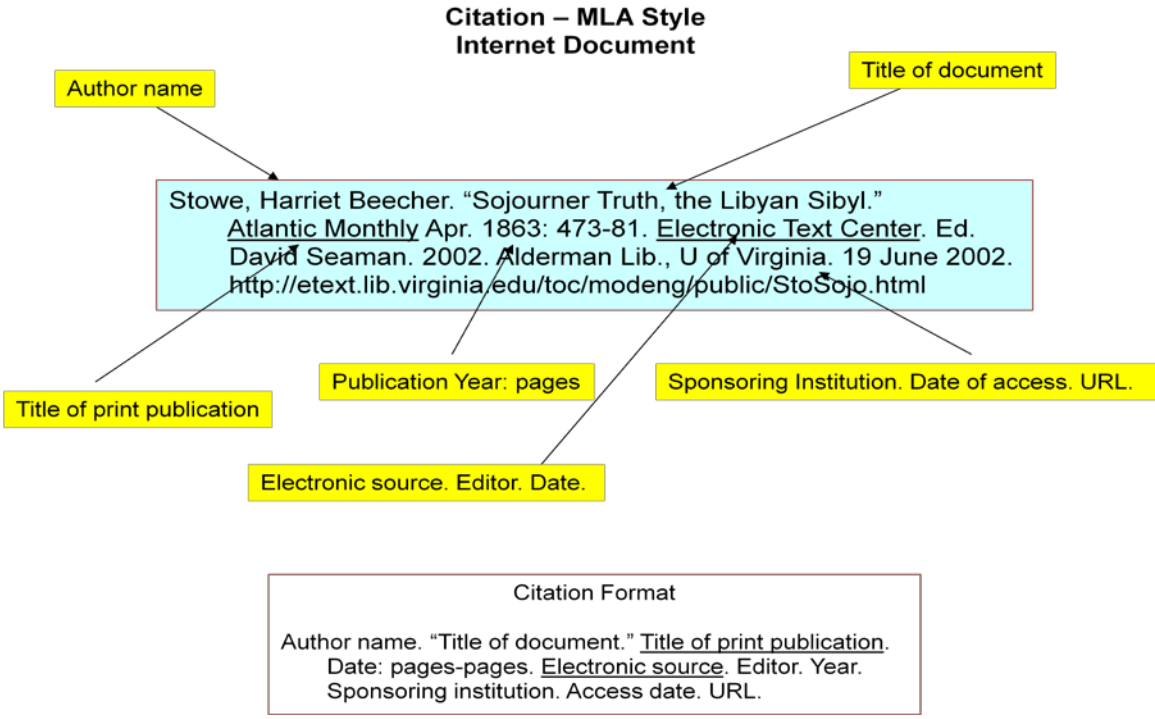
Citation – MLA Style
Internet Document

Author name

Title of document

Stowe, Harriet Beecher. “Sojourner Truth, the Libyan Sibyl.” Atlantic Monthly Apr. 1863: 473-81. Electronic Text Center. Ed. David Seaman. 2002. Alderman Lib., U of Virginia. 19 June 2002. http://etext.lib.virginia.edu/toc/modeng/public/StoSojo.html

Title of print publication

Publication Year: pages

Sponsoring Institution. Date of access. URL.

Electronic source. Editor. Date.

Citation Format

Author name. “Title of document.” Title of print publication. Date: pages-pages. Electronic source. Editor. Year. Sponsoring institution. Access date. URL.